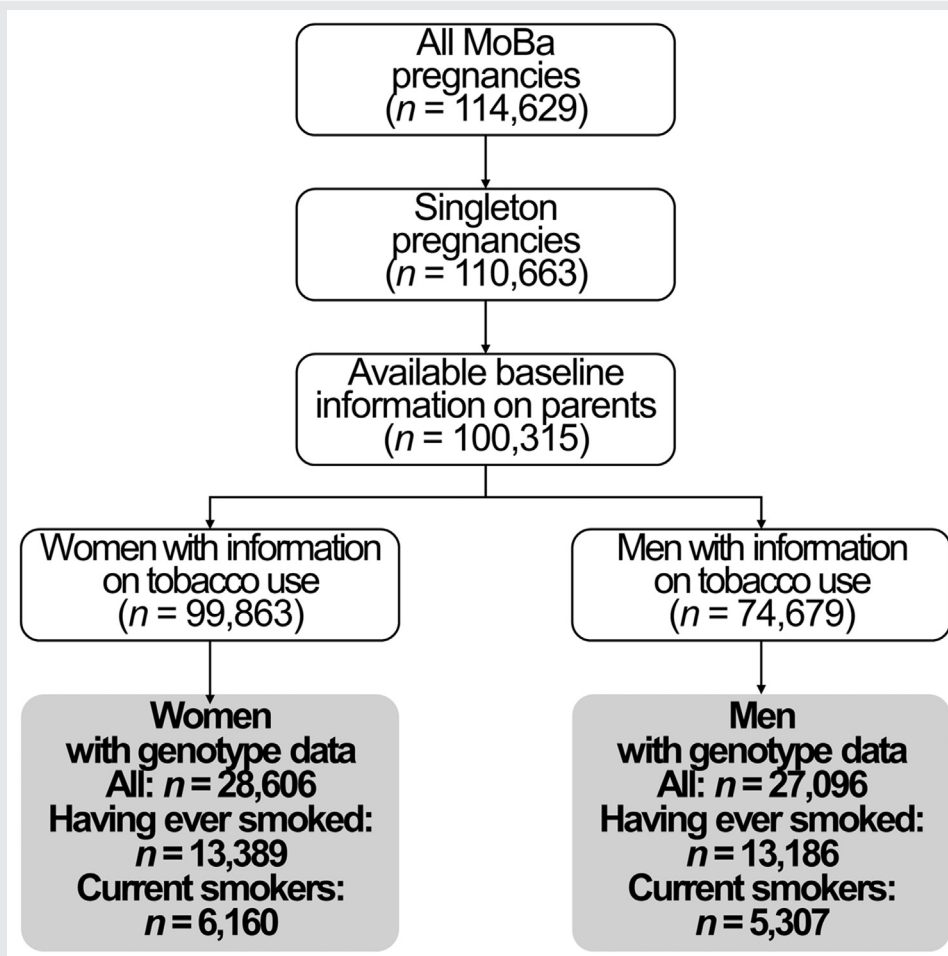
All MoBa pregnancies ($n$ = 114,629)

Singleton pregnancies ($n$ = 110,663)

Available baseline information on parents ($n$ = 100,315)

Women with information on tobacco use ($n$ = 99,863)

Men with information on tobacco use ($n$ = 74,679)

**Women with genotype data All: $n$ = 28,606 Having ever smoked: $n$ = 13,389 Current smokers: $n$ = 6,160**

**Men with genotype data All: $n$ = 27,096 Having ever smoked: $n$ = 13,186 Current smokers: $n$ = 5,307**